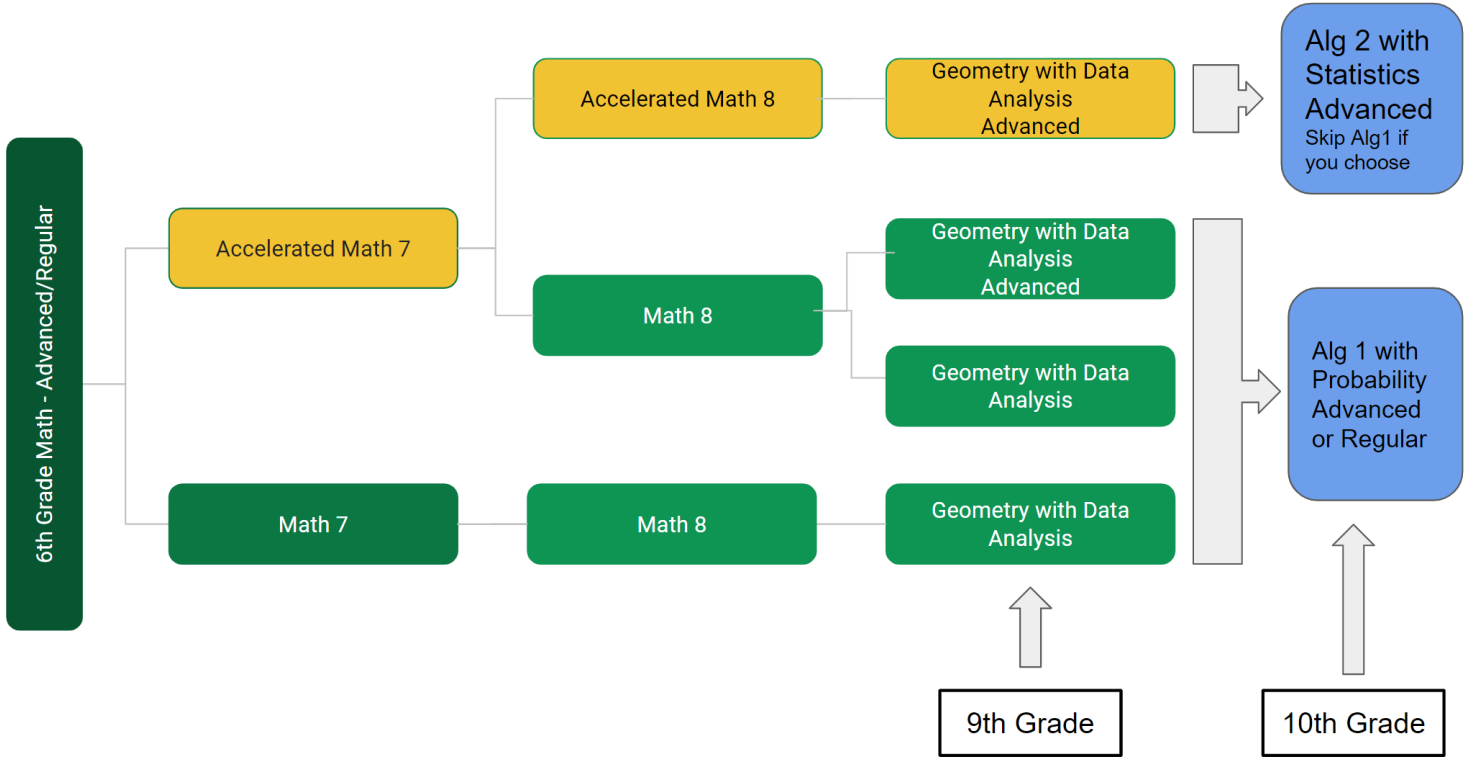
6th Grade Math - Advanced/Regular

Accelerated Math 7

Math 7

Accelerated Math 8

Math 8

Math 8

Geometry with Data Analysis Advanced

Geometry with Data Analysis Advanced

Geometry with Data Analysis

Geometry with Data Analysis

Alg 2 with Statistics Advanced
Skip Alg1 if you choose

Alg 1 with Probability Advanced or Regular

9th Grade

10th Grade